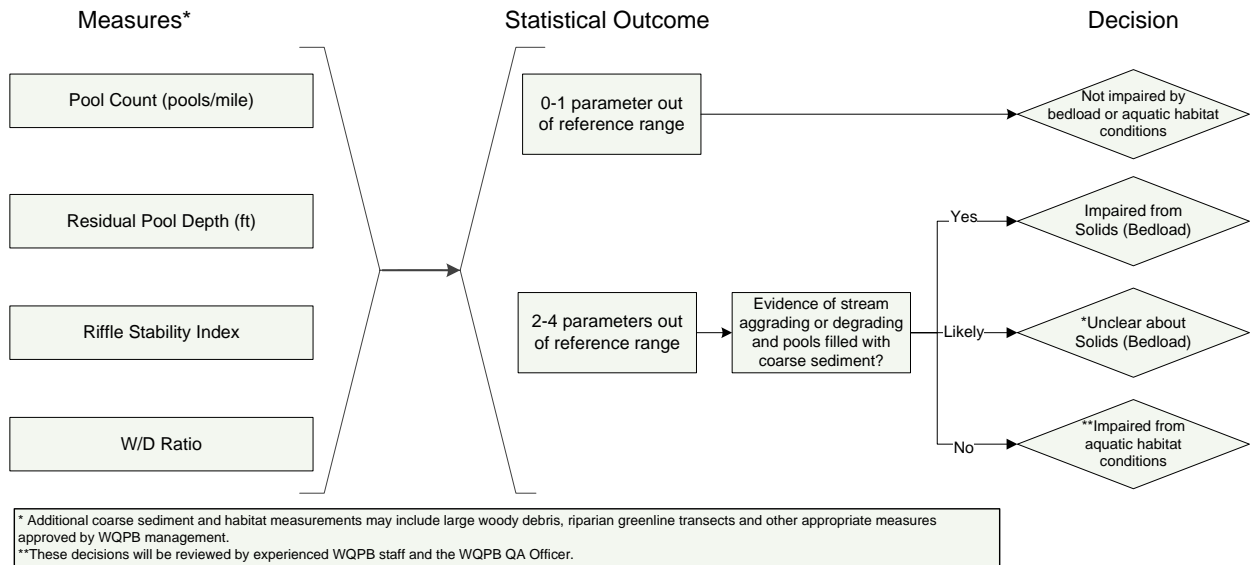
Measures*

Pool Count (pools/mile)

Residual Pool Depth (ft)

Riffle Stability Index

W/D Ratio

Statistical Outcome

0-1 parameter out of reference range

2-4 parameters out of reference range

Evidence of stream aggrading or degrading and pools filled with coarse sediment?

Yes

Likely

No

Decision

Not impaired by bedload or aquatic habitat conditions

Impaired from Solids (Bedload)

*Unclear about Solids (Bedload)

**Impaired from aquatic habitat conditions

* Additional coarse sediment and habitat measurements may include large woody debris, riparian greenline transects and other appropriate measures approved by WQPB management.
**These decisions will be reviewed by experienced WQPB staff and the WQPB QA Officer.